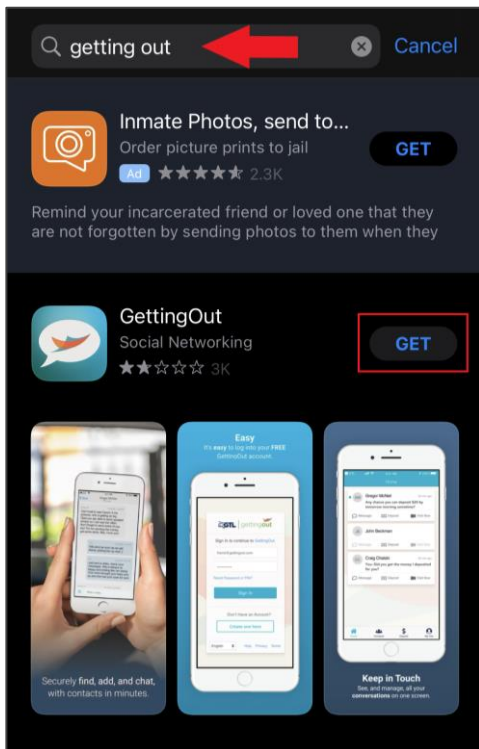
getting out

Cancel

Inmate Photos, send to...

Order picture prints to jail

Ad 2.3K

GET

Remind your incarcerated friend or loved one that they are not forgotten by sending photos to them when they

GettingOut

Social Networking

3K

GET

Easy

It's easy to log into your FREE GettingOut account.

Securely find, add, and chat, with contacts in minutes.

Keep in Touch

See, and manage, all your conversations on one screen.